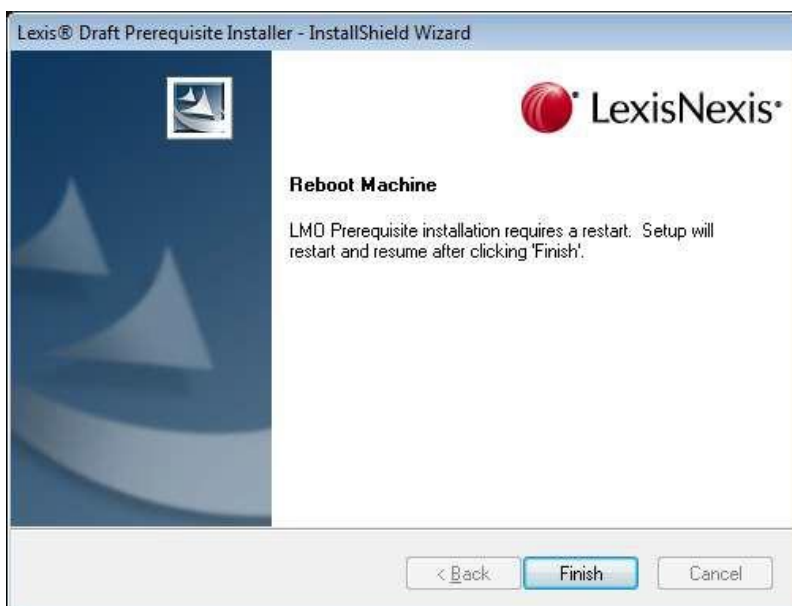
Lexis® Draft Prerequisite Installer - InstallShield Wizard

LexisNexis®

Reboot Machine

LMO Prerequisite installation requires a restart. Setup will restart and resume after clicking 'Finish'.

< Back
Finish
Cancel